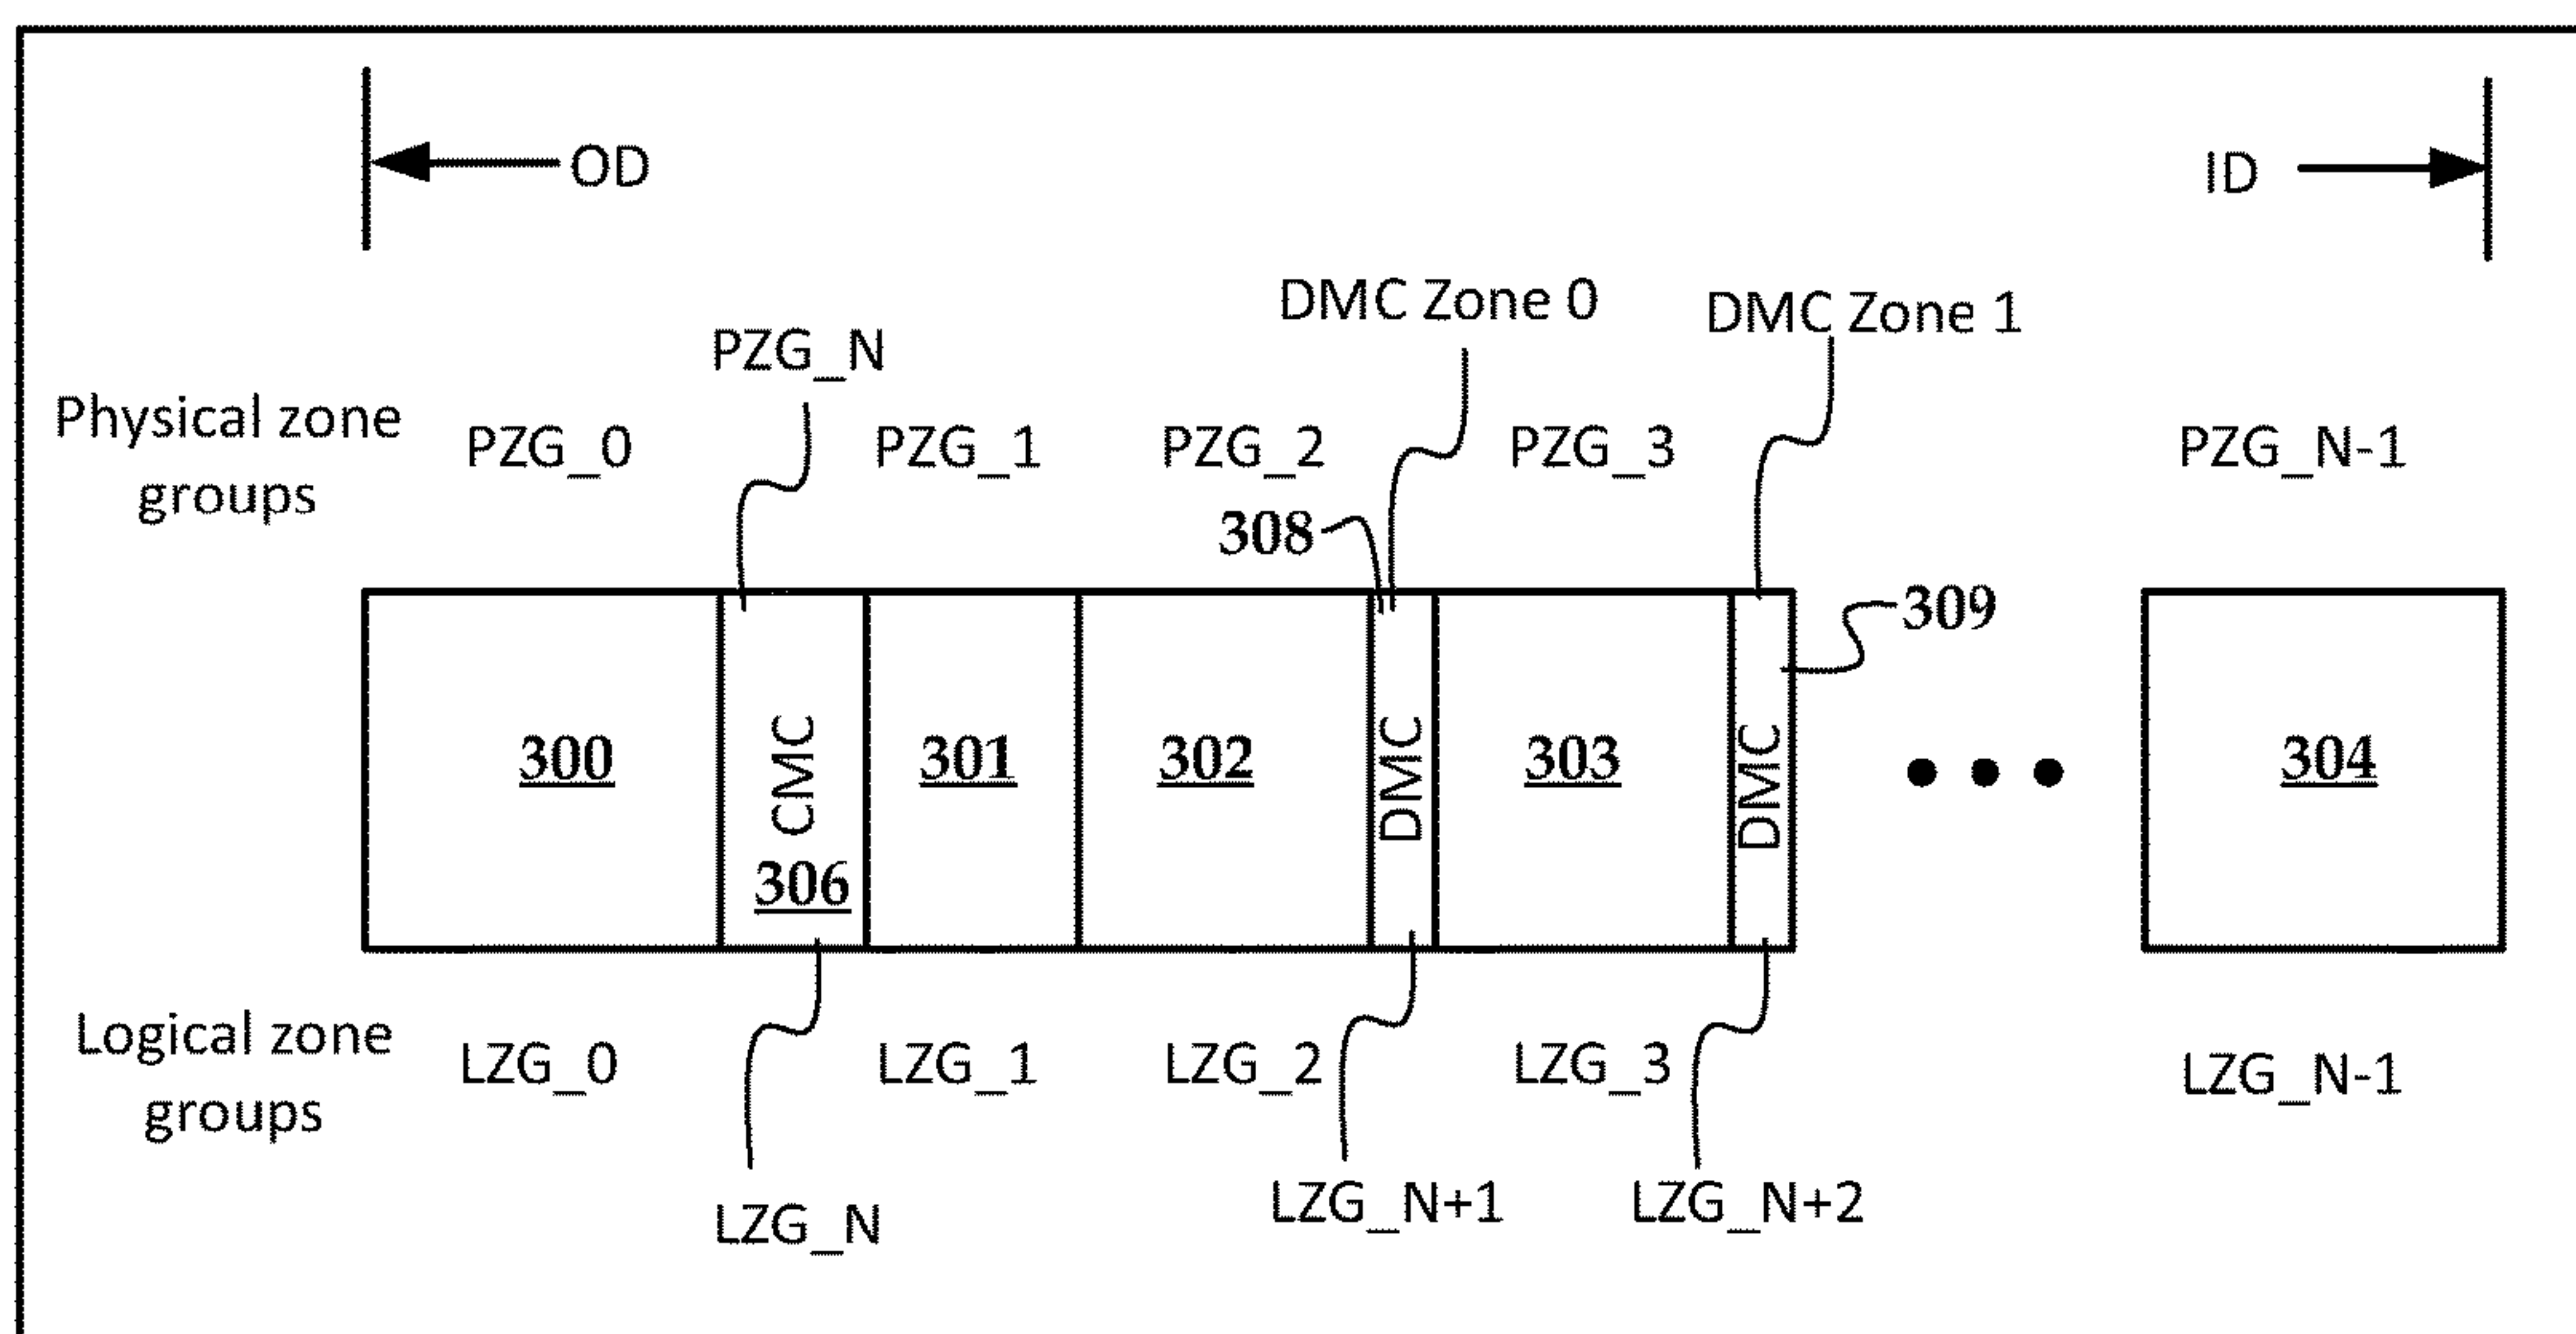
OD

ID

DMC Zone 0

DMC Zone 1

PZG_N

Physical zone groups

PZG_0

PZG_1

PZG_2

PZG_3

PZG_N-1

308

309

300

CMC

306

301

302

DMC

303

DMC

304

Logical zone groups

LZG_0

LZG_1

LZG_2

LZG_3

LZG_N-1

LZG_N

LZG_N+1

LZG_N+2